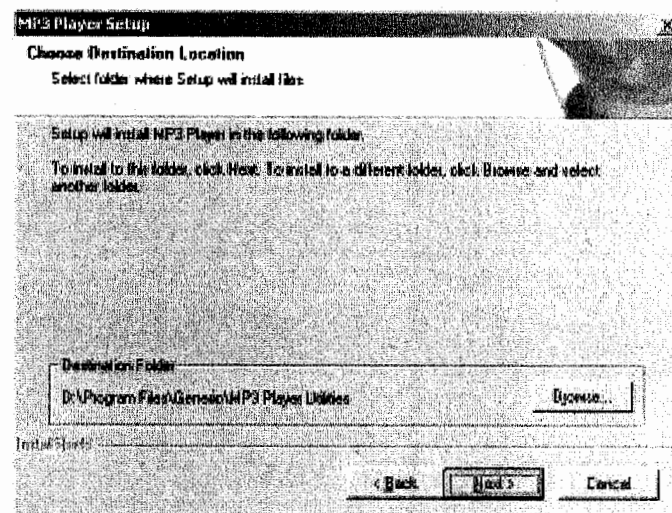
MP3 Player Setup

Choose Destination Location

Select folder where Setup will install files.

Setup will install MP3 Player in the following folder.

To install to this folder, click Next. To install to a different folder, click Browse and select another folder.

Destination Folder

D:\Program Files\Genesis\MP3 Player Utilities

Browse...

InstallShield

< Back

Next >

Cancel